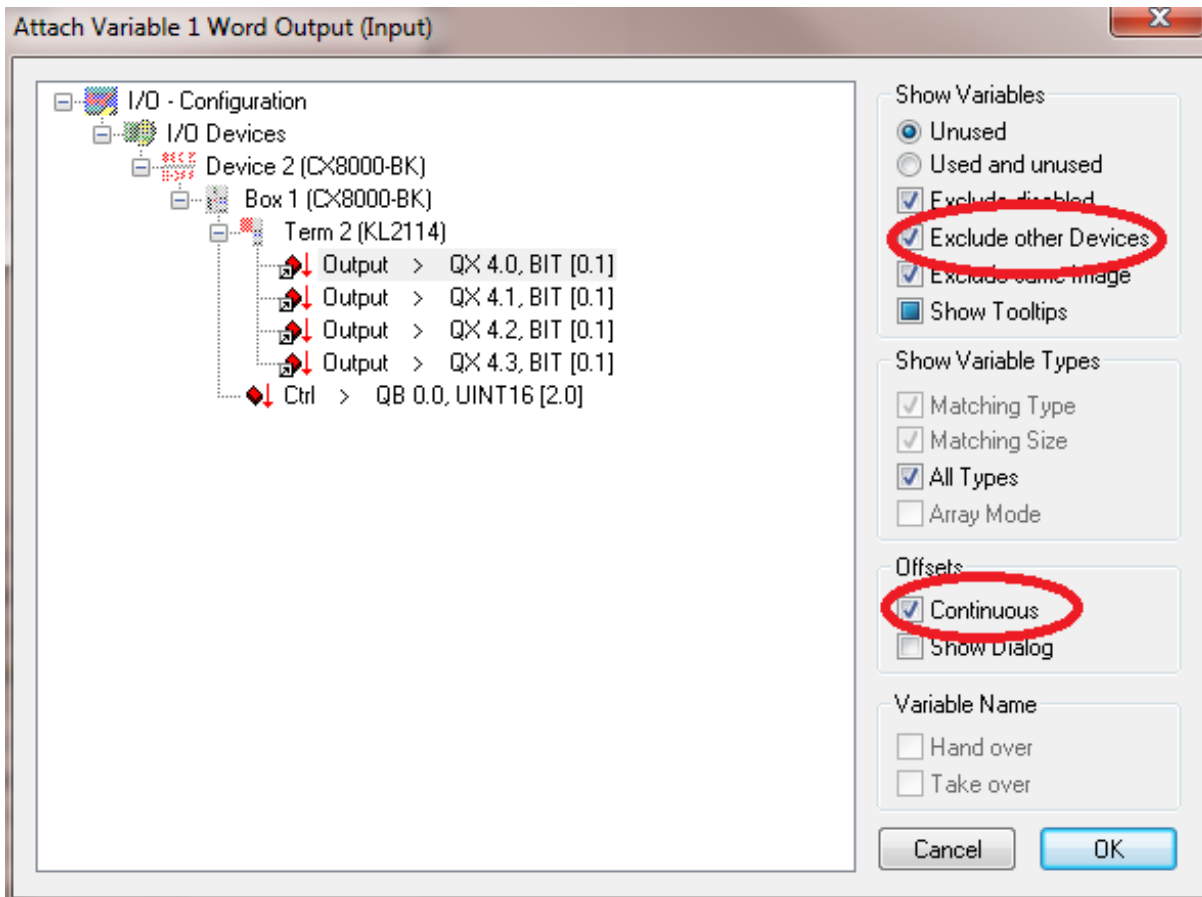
Attach Variable 1 Word Output (Input)

I/O - Configuration
I/O Devices
Device 2 (CX8000-BK)
Box 1 (CX8000-BK)
Term 2 (KL2114)
Output > QX 4.0, BIT [0.1]
Output > QX 4.1, BIT [0.1]
Output > QX 4.2, BIT [0.1]
Output > QX 4.3, BIT [0.1]
Ctrl > QB 0.0, UINT16 [2.0]

Show Variables
Unused
Used and unused
Exclude disabled
Exclude other Devices
Exclude same Image
Show Tooltips

Show Variable Types
Matching Type
Matching Size
All Types
Array Mode

Offsets
Continuous
Show Dialog

Variable Name
Hand over
Take over

Cancel
OK